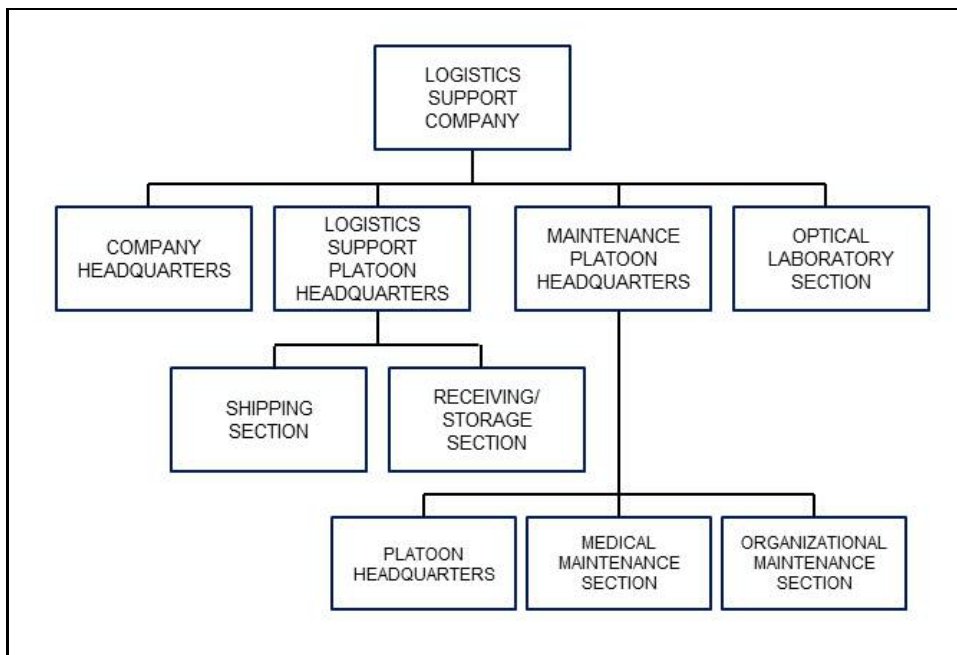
LOGISTICS SUPPORT COMPANY

COMPANY HEADQUARTERS

LOGISTICS SUPPORT PLATOON HEADQUARTERS

MAINTENANCE PLATOON HEADQUARTERS

OPTICAL LABORATORY SECTION

SHIPPING SECTION

RECEIVING/ STORAGE SECTION

PLATOON HEADQUARTERS

MEDICAL MAINTENANCE SECTION

ORGANIZATIONAL MAINTENANCE SECTION